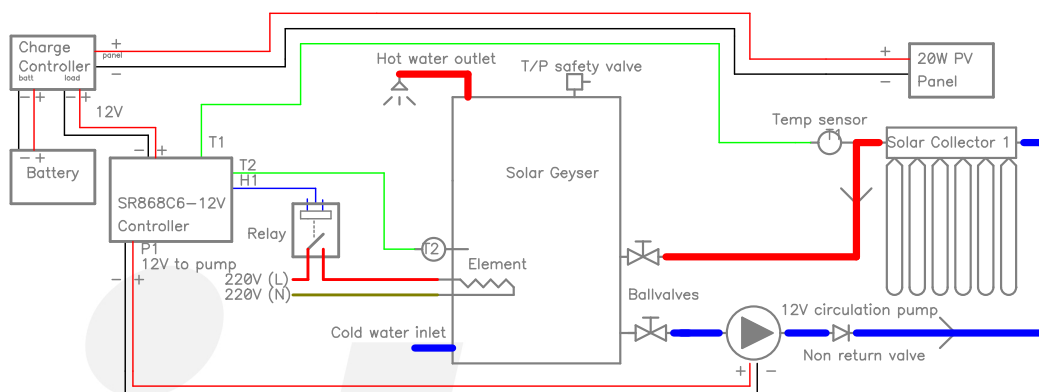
Charge Controller
+ panel −
batt load
− +
− +
12V
Battery
+ −
20W PV Panel
Hot water outlet
T/P safety valve
Temp sensor
T1
Solar Collector 1
T1
T2
H1
SR868C6−12V Controller
Solar Geyser
Relay
T2
P1
12V to pump
− +
220V (L)
220V (N)
Element
Ballvalves
Cold water inlet
12V circulation pump
Non return valve
+ −